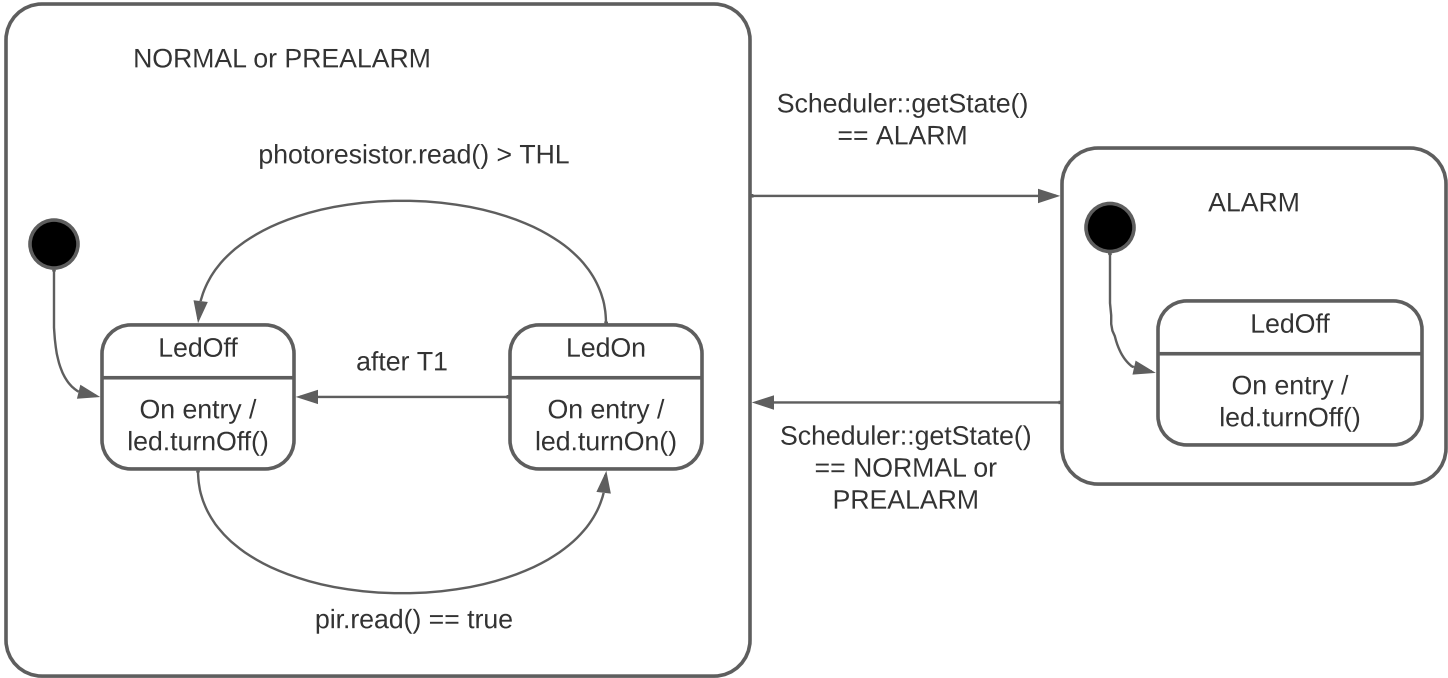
NORMAL or PREALARM

photoresistor.read() > THL

LedOff

On entry / led.turnOff()

after T1

LedOn

On entry / led.turnOn()

pir.read() == true

Scheduler::getState() == ALARM

ALARM

LedOff

On entry / led.turnOff()

Scheduler::getState() == NORMAL or PREALARM